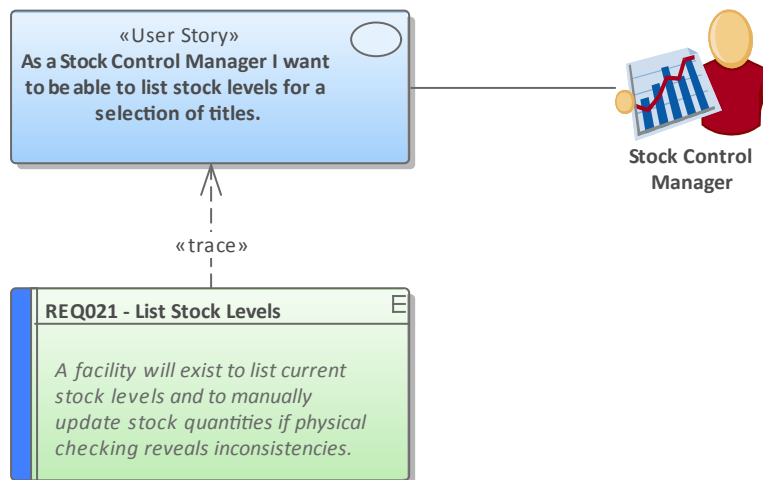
«User Story»
As a Stock Control Manager I want to be able to list stock levels for a selection of titles.

Stock Control Manager

«trace»

REQ021 - List Stock Levels

E

A facility will exist to list current stock levels and to manually update stock quantities if physical checking reveals inconsistencies.